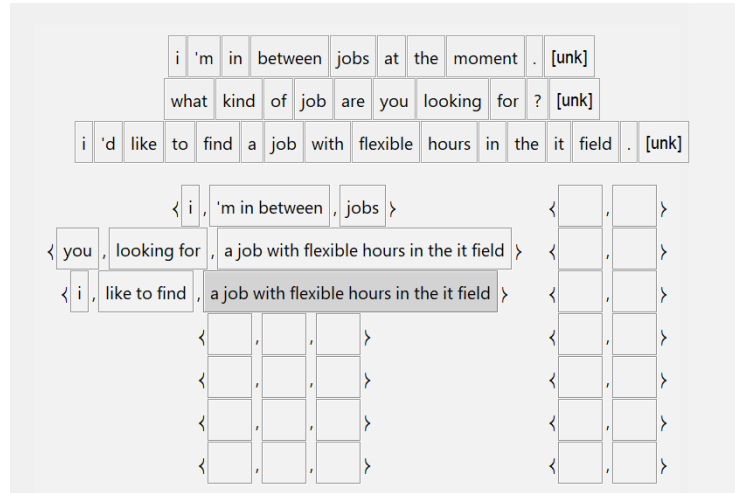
i 'm in between jobs at the moment . [unk]

what kind of job are you looking for ? [unk]

i 'd like to find a job with flexible hours in the it field . [unk]

⟨ i , 'm in between , jobs ⟩ ⟨ , ⟩

⟨ you , looking for , a job with flexible hours in the it field ⟩ ⟨ , ⟩

⟨ i , like to find , a job with flexible hours in the it field ⟩ ⟨ , ⟩

⟨ , , ⟩ ⟨ , ⟩

⟨ , , ⟩ ⟨ , ⟩

⟨ , , ⟩ ⟨ , ⟩

⟨ , , ⟩ ⟨ , ⟩